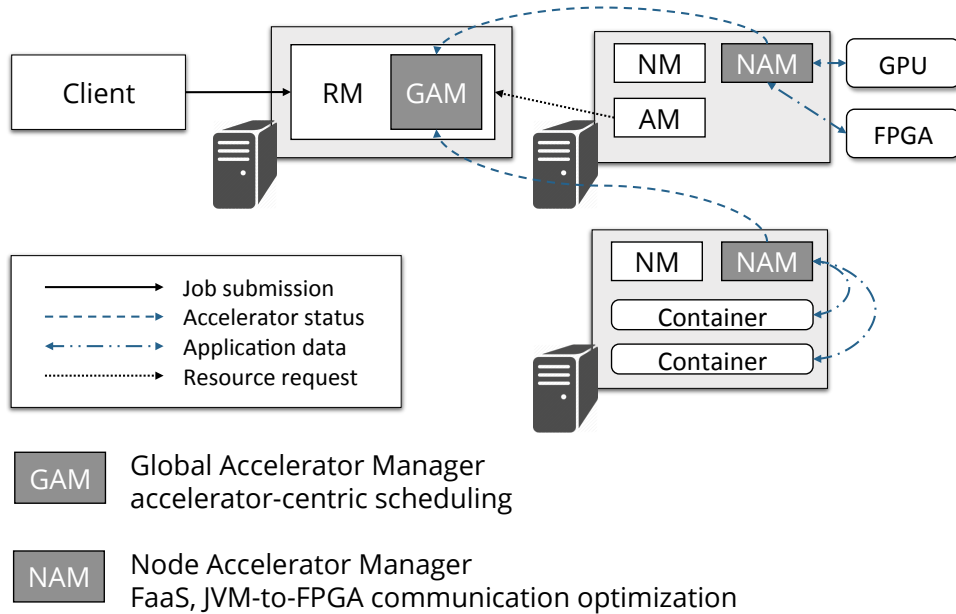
Client

RM

GAM

NM

NAM

GPU

AM

FPGA

NM

NAM

Container

Container

Job submission
Accelerator status
Application data
Resource request

GAM

Global Accelerator Manager
accelerator-centric scheduling

NAM

Node Accelerator Manager
FaaS, JVM-to-FPGA communication optimization